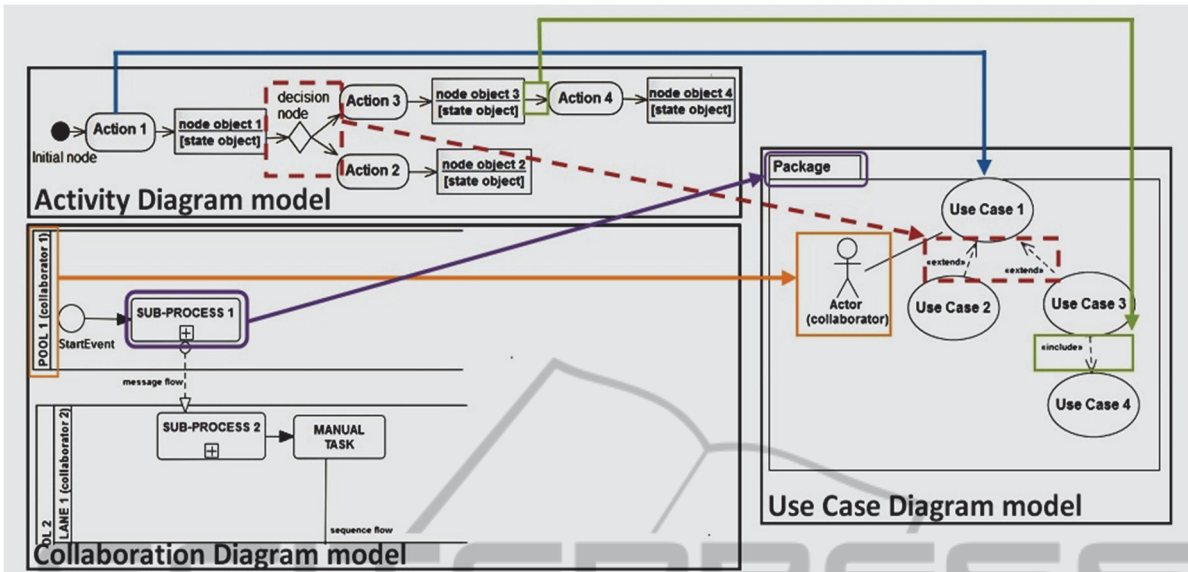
Initial node
Action 1
node object 1
[state object]
decision node
Action 3
node object 3
[state object]
Action 4
node object 4
[state object]
Action 2
node object 2
[state object]
Activity Diagram model

Package
Use Case 1
«extend»
«extend»
Actor
(collaborator)
Use Case 2
Use Case 3
«include»
Use Case 4
Use Case Diagram model

POOL 1 (collaborator 1)
StartEvent
SUB-PROCESS 1
message flow
LANE 1 (collaborator 2)
OL 2
SUB-PROCESS 2
MANUAL TASK
sequence flow
Collaboration Diagram model